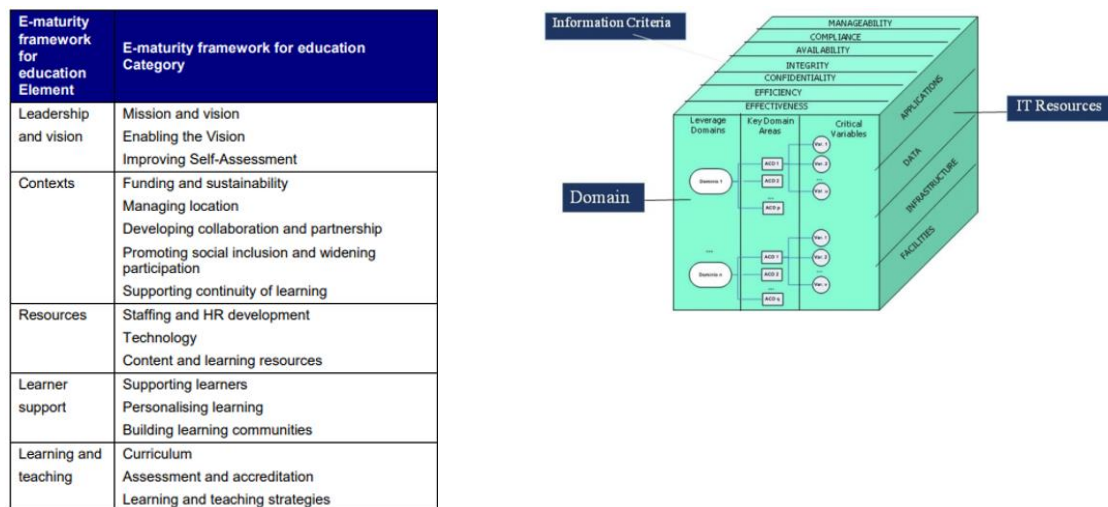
| E-maturity framework for education Element | E-maturity framework for education Category |
|---|---|
| Leadership and vision | Mission and vision<br>Enabling the Vision<br>Improving Self-Assessment |
| Contexts | Funding and sustainability<br>Managing location<br>Developing collaboration and partnership<br>Promoting social inclusion and widening participation<br>Supporting continuity of learning |
| Resources | Staffing and HR development<br>Technology<br>Content and learning resources |
| Learner support | Supporting learners<br>Personalising learning<br>Building learning communities |
| Learning and teaching | Curriculum<br>Assessment and accreditation<br>Learning and teaching strategies |

Information Criteria

MANAGEABILITY
COMPLIANCE
AVAILABILITY
INTEGRITY
CONFIDENTIALITY
EFFICIENCY
EFFECTIVENESS

IT Resources

APPLICATIONS
DATA
INFRASTRUCTURE
FACILITIES

Domain

Leverage Domains
Key Domain Areas
Critical Variables

Domain 1
Domain n
KCD 1
KCD 2
KCD p
KCD 1
KCD 2
KCD q
Var. 1
Var. 2
Var. n
Var. 1
Var. 2
Var. n